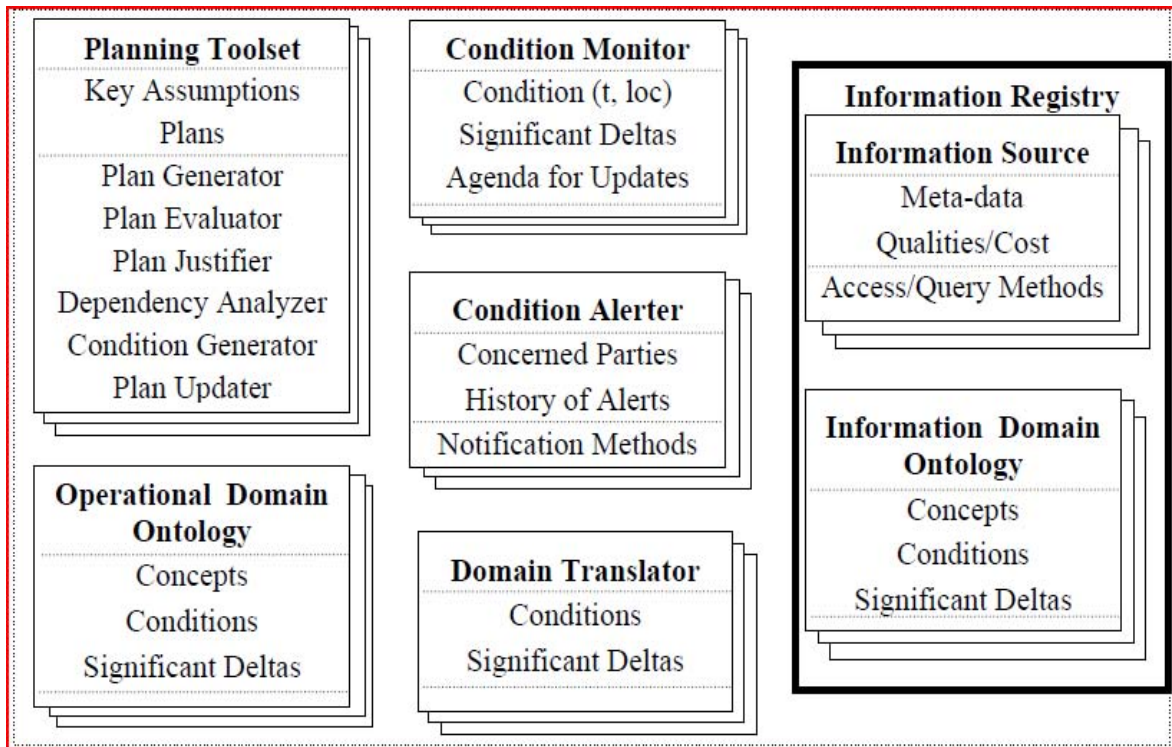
Planning Toolset
Key Assumptions
Plans
Plan Generator
Plan Evaluator
Plan Justifier
Dependency Analyzer
Condition Generator
Plan Updater

Operational Domain Ontology
Concepts
Conditions
Significant Deltas

Condition Monitor
Condition (t, loc)
Significant Deltas
Agenda for Updates

Condition Alerter
Concerned Parties
History of Alerts
Notification Methods

Domain Translator
Conditions
Significant Deltas

Information Registry

Information Source
Meta-data
Qualities/Cost
Access/Query Methods

Information Domain Ontology
Concepts
Conditions
Significant Deltas